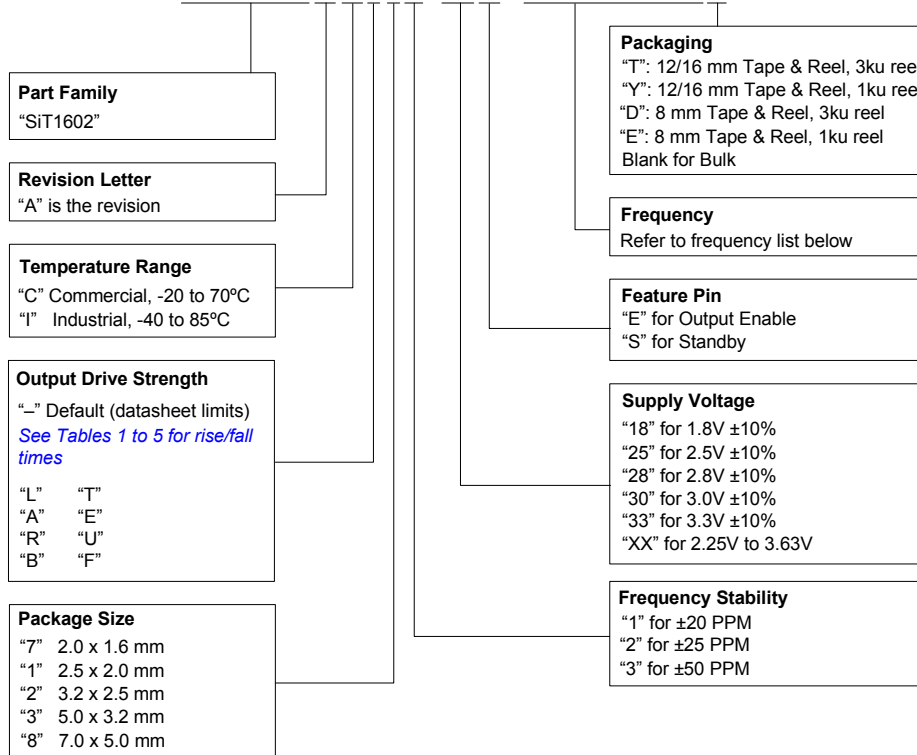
Part Family
"SiT1602"

Revision Letter
"A" is the revision

Temperature Range
"C" Commercial, -20 to 70ºC
"I" Industrial, -40 to 85ºC

Output Drive Strength
"–" Default (datasheet limits)
See Tables 1 to 5 for rise/fall times
"L" "T"
"A" "E"
"R" "U"
"B" "F"

Package Size
"7" 2.0 x 1.6 mm
"1" 2.5 x 2.0 mm
"2" 3.2 x 2.5 mm
"3" 5.0 x 3.2 mm
"8" 7.0 x 5.0 mm

Packaging
"T": 12/16 mm Tape & Reel, 3ku ree
"Y": 12/16 mm Tape & Reel, 1ku ree
"D": 8 mm Tape & Reel, 3ku reel
"E": 8 mm Tape & Reel, 1ku reel
Blank for Bulk

Frequency
Refer to frequency list below

Feature Pin
"E" for Output Enable
"S" for Standby

Supply Voltage
"18" for 1.8V ±10%
"25" for 2.5V ±10%
"28" for 2.8V ±10%
"30" for 3.0V ±10%
"33" for 3.3V ±10%
"XX" for 2.25V to 3.63V

Frequency Stability
"1" for ±20 PPM
"2" for ±25 PPM
"3" for ±50 PPM